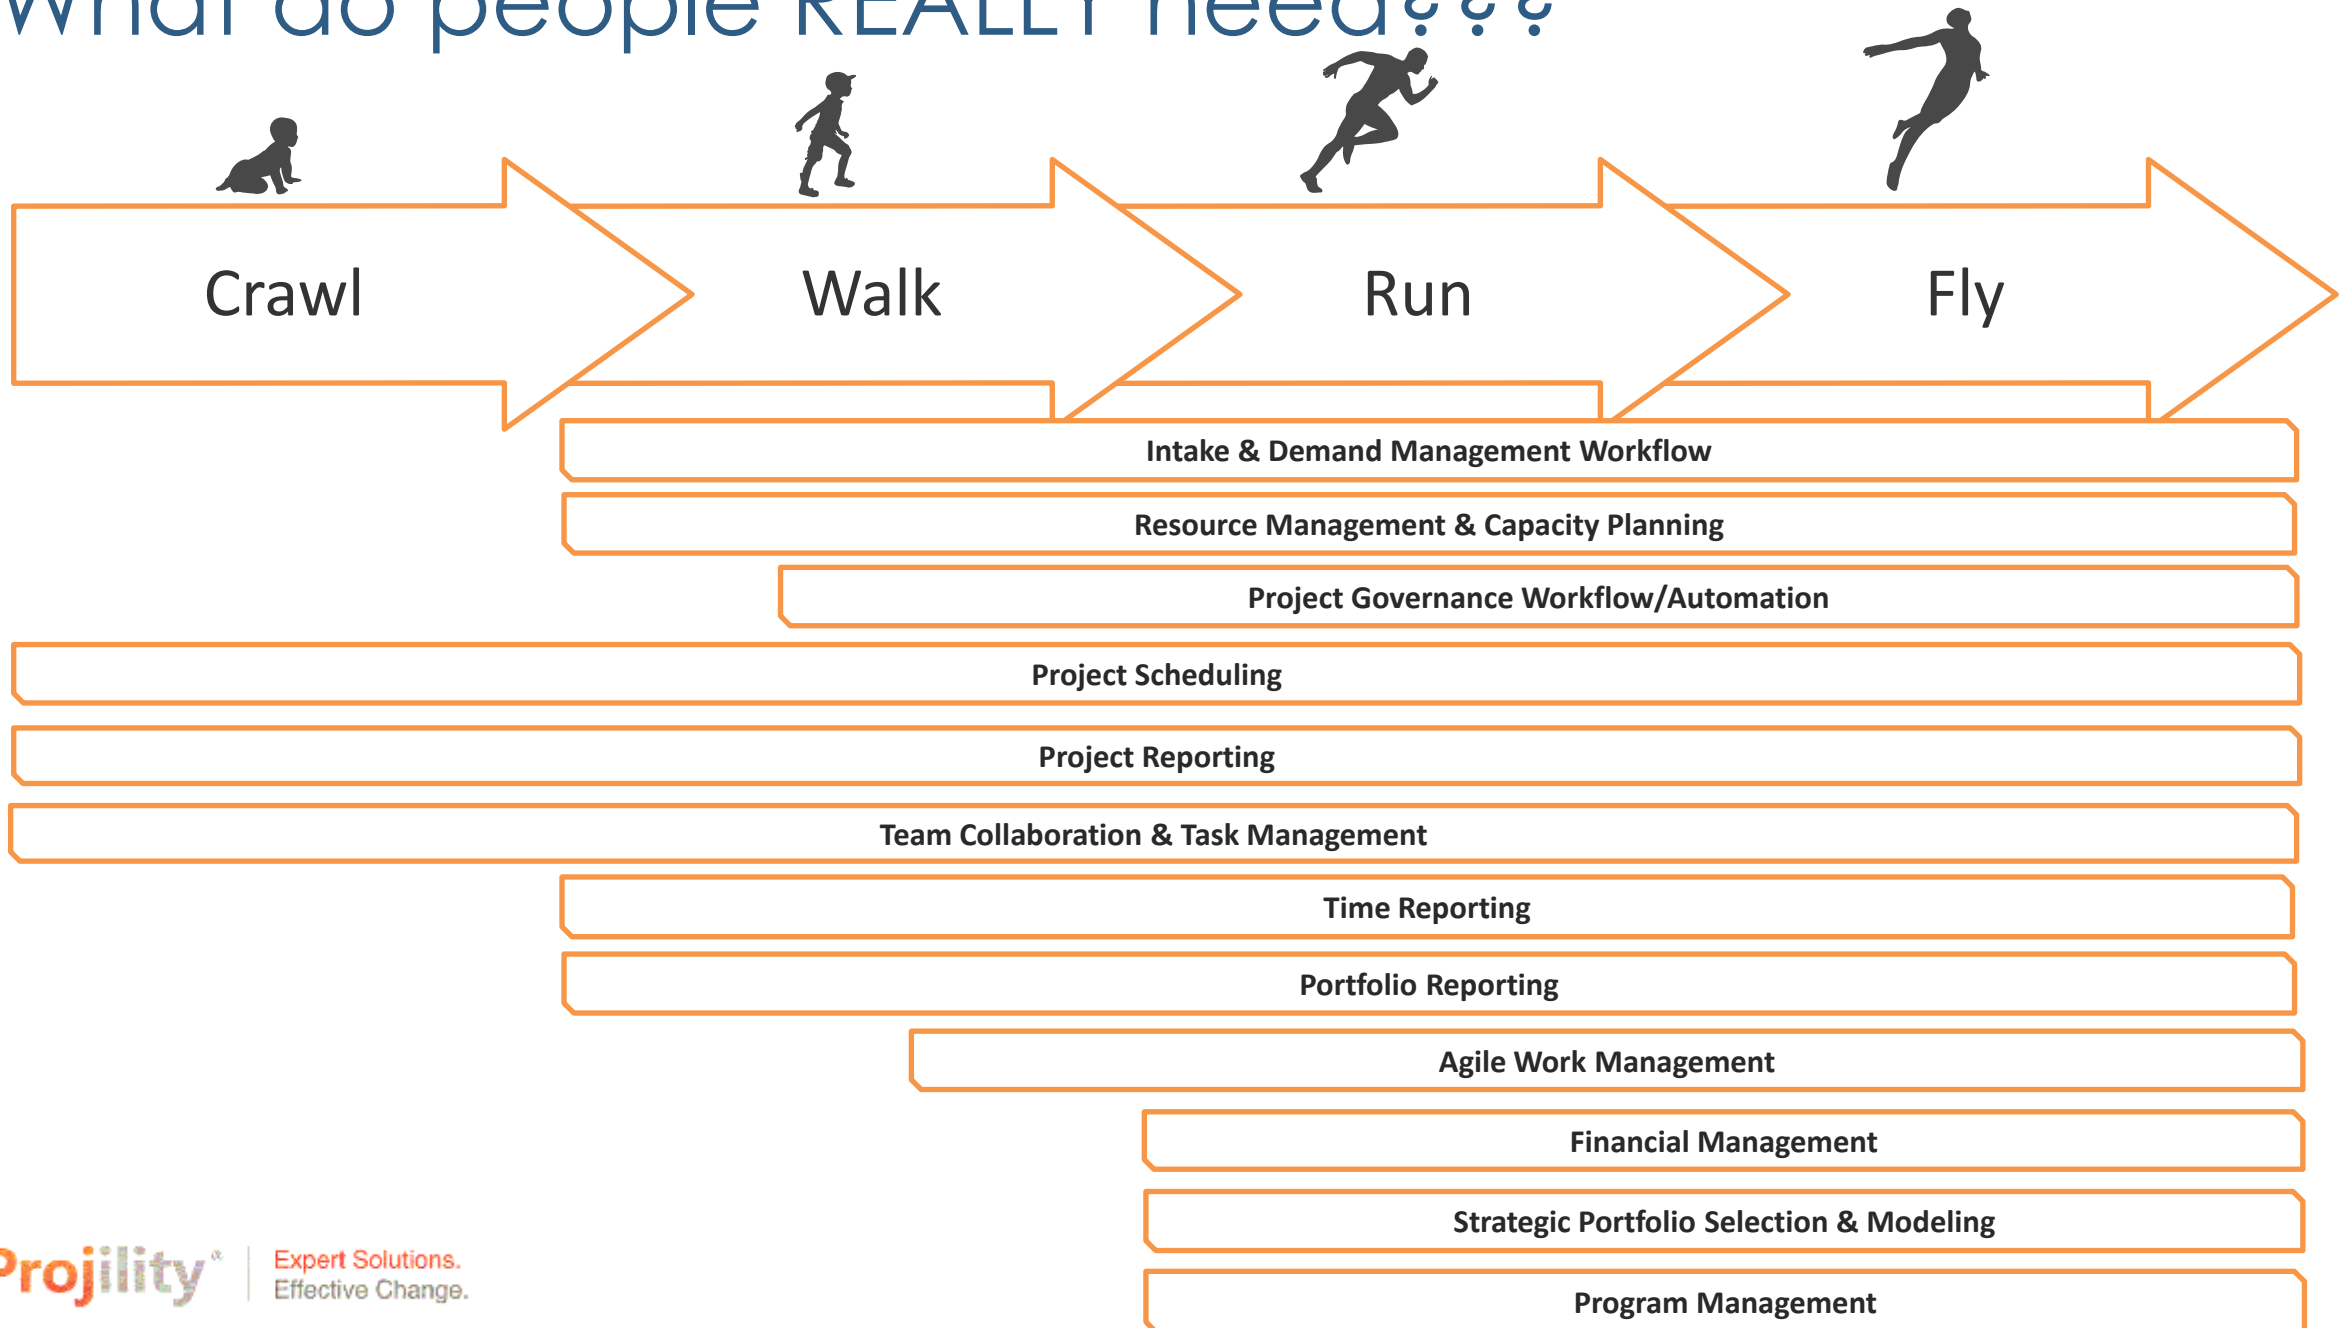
What do people REALLY need???

Crawl

Walk

Run

Fly

Intake & Demand Management Workflow

Resource Management & Capacity Planning

Project Governance Workflow/Automation

Project Scheduling

Project Reporting

Team Collaboration & Task Management

Time Reporting

Portfolio Reporting

Agile Work Management

Financial Management

Strategic Portfolio Selection & Modeling

Program Management

Projility

Expert Solutions.
Effective Change.